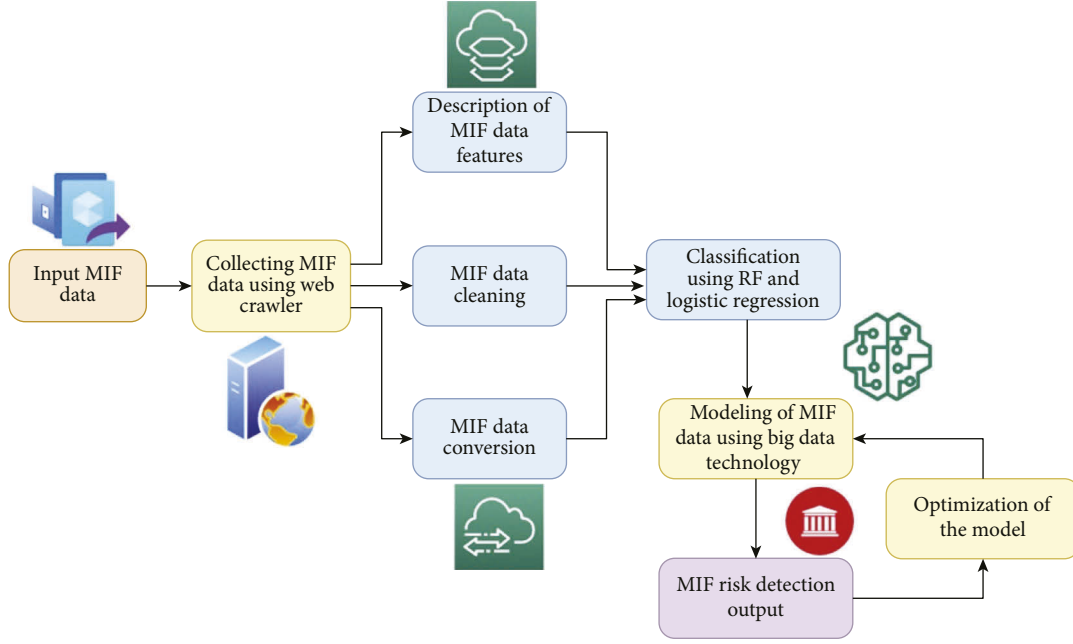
Input MIF data

Collecting MIF data using web crawler

Description of MIF data features

MIF data cleaning

MIF data conversion

Classification using RF and logistic regression

Modeling of MIF data using big data technology

Optimization of the model

MIF risk detection output